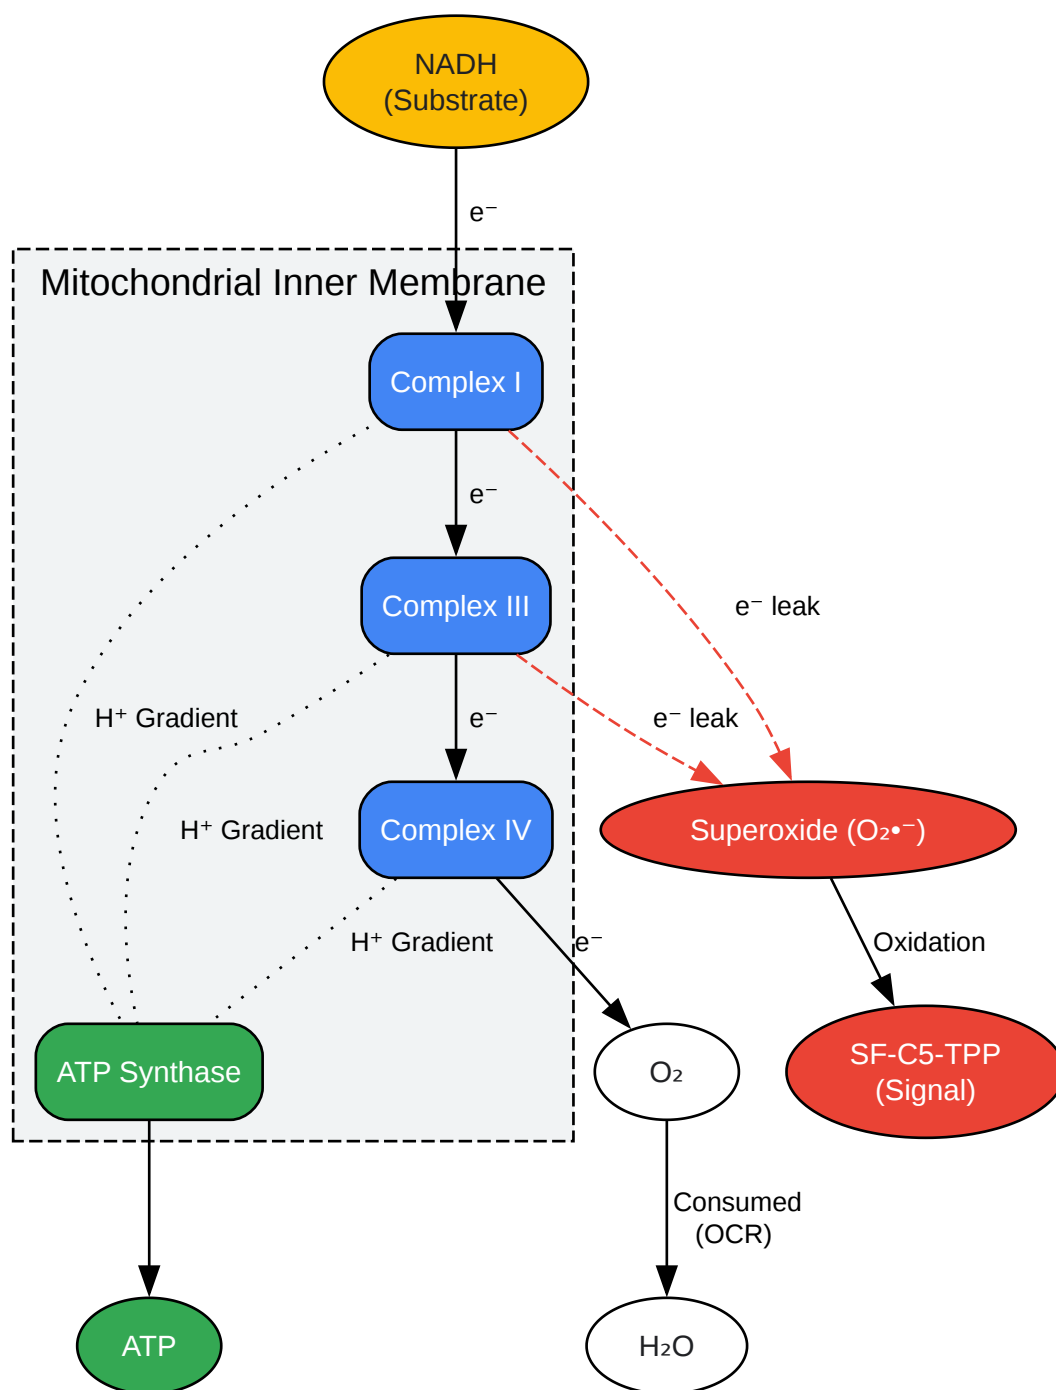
NADH
(Substrate)

$e^-$

Mitochondrial Inner Membrane

Complex I

$e^-$

Complex III

$e^-$

Complex IV

$e^-$ leak

$e^-$ leak

Superoxide ($O_2•^-$)

H⁺ Gradient

H⁺ Gradient

H⁺ Gradient

$e^-$

Oxidation

ATP Synthase

$O_2$

SF-C5-TPP
(Signal)

Consumed
(OCR)

ATP

$H_2O$